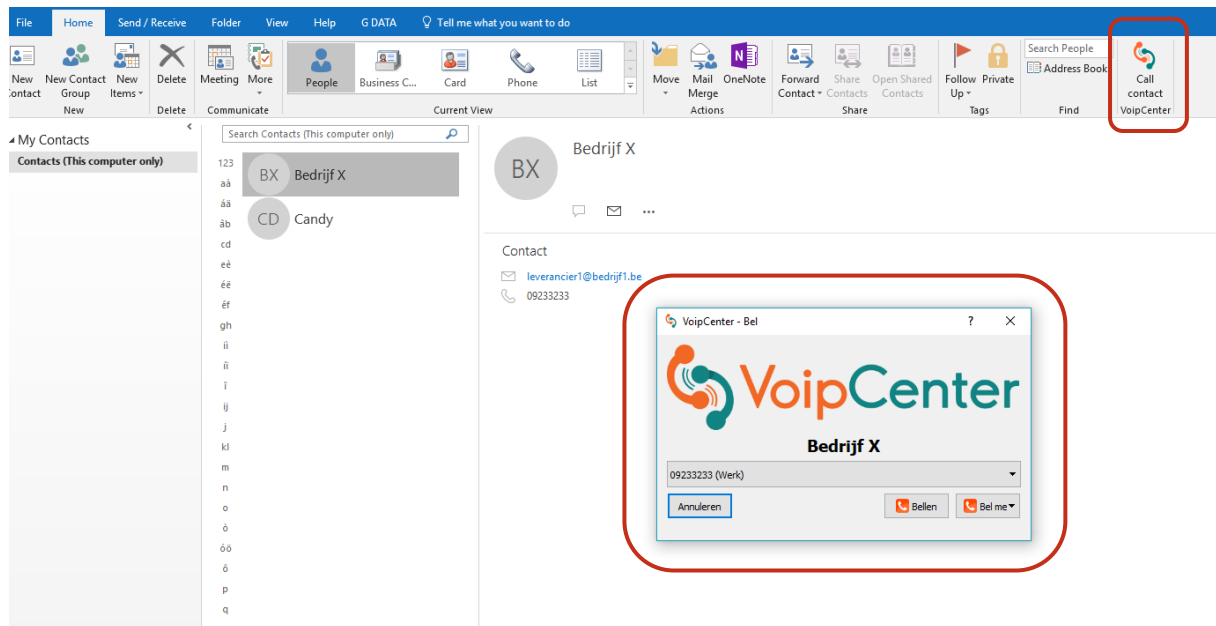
File Home Send / Receive Folder View Help G DATA Tell me what you want to do

New Contact New Contact Group New Items Delete Meeting More People Business C... Card Phone List Move Mail Merge OneNote Forward Contact Share Contacts Open Shared Contacts Follow Up Private Search People Address Book Call contact

New Delete Communicate Current View Actions Share Tags Find VoipCenter

My Contacts
Contacts (This computer only)

Search Contacts (This computer only)

123
aà
áä
âb
cd
eè
éê
ëf
gh
ii
íì
ï
ij
j
kl
m
n
o
ò
óö
ô
p
q

BX Bedrijf X
CD Candy

BX Bedrijf X

Contact
leverancier1@bedrijf1.be
09233233

VoipCenter - Bel ? X
VoipCenter
Bedrijf X
09233233 (Werk)
Annuleren Bellen Bel me